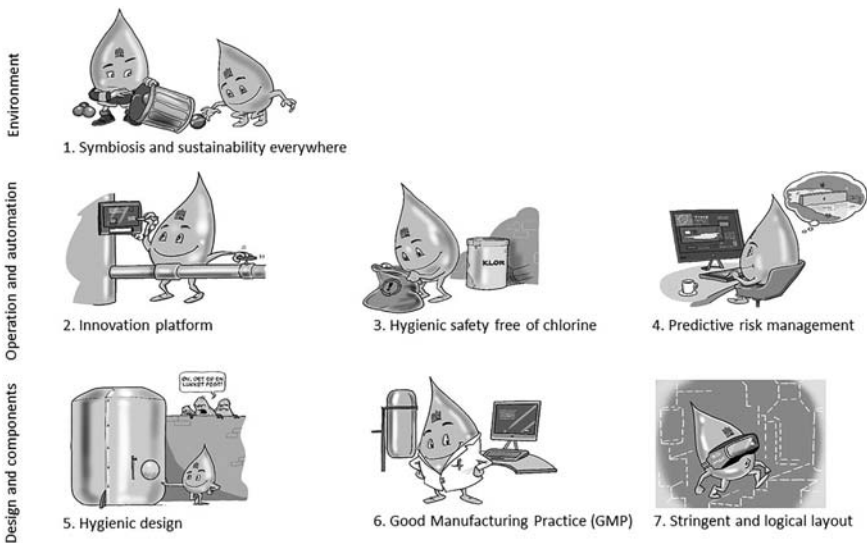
Environment

1. Symbiosis and sustainability everywhere

Operation and automation

2. Innovation platform

KLOR

3. Hygienic safety free of chlorine

4. Predictive risk management

Design and components

ÅH, DET ER EN LUKKET FEST!

5. Hygienic design

6. Good Manufacturing Practice (GMP)

7. Stringent and logical layout